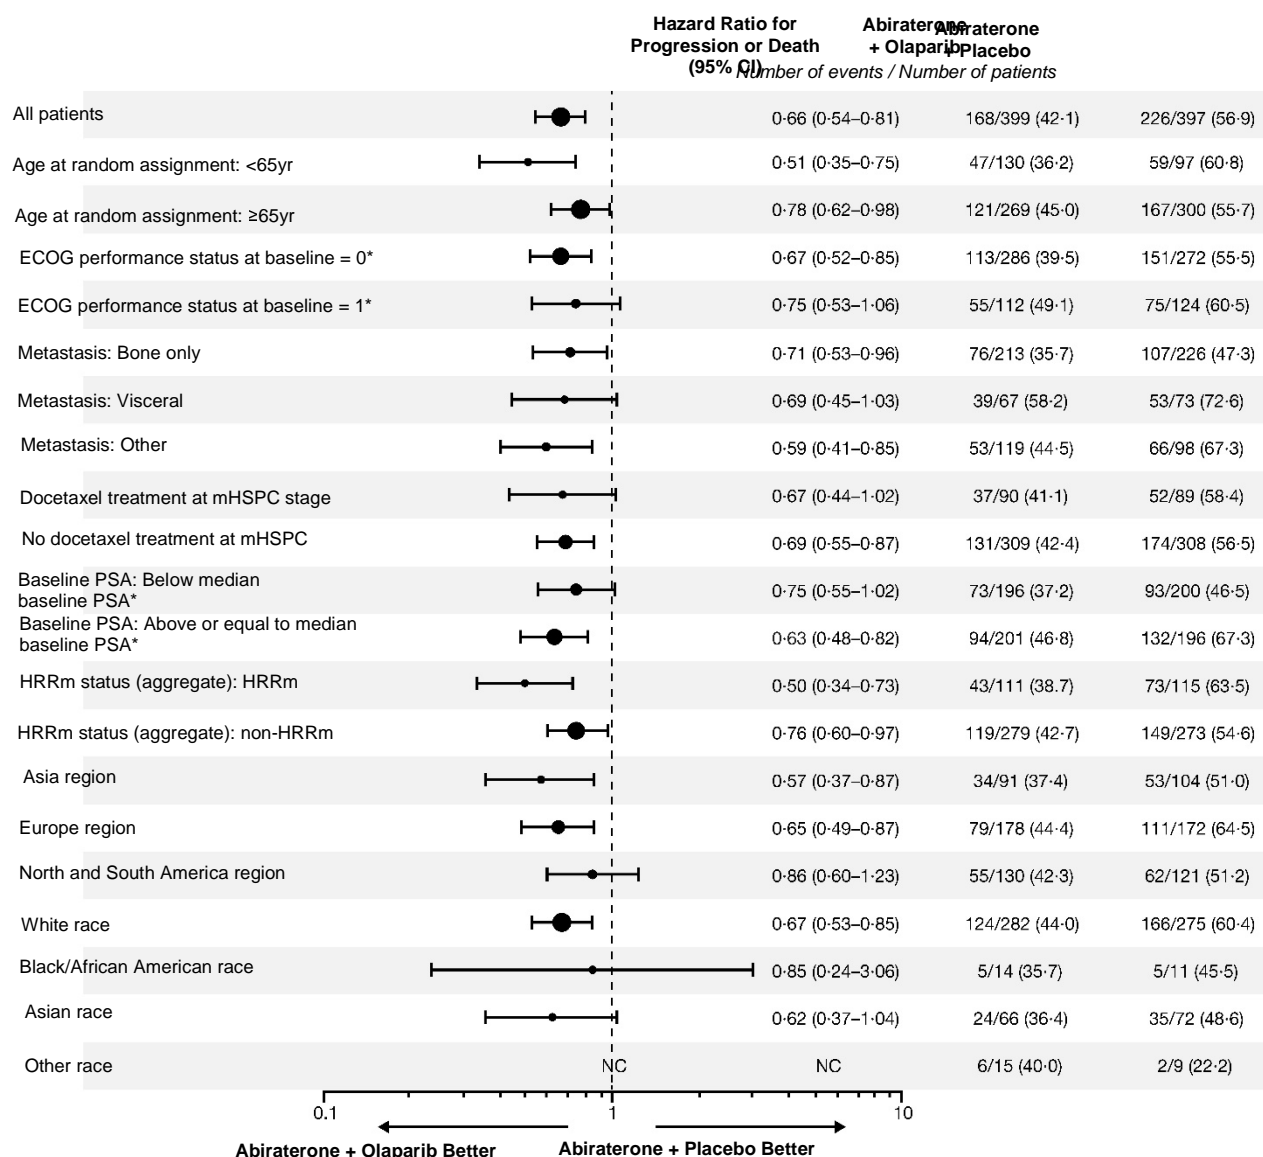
Hazard Ratio for Progression or Death (95% CI)

Abiraterone + Olaparib

Abiraterone + Placebo

Number of events / Number of patients

| | Hazard Ratio for Progression or Death (95% CI) | Abiraterone + Olaparib | Abiraterone + Placebo |
|---|---|---|---|
| All patients | 0·66 (0·54–0·81) | 168/399 (42·1) | 226/397 (56·9) |
| Age at random assignment: <65yr | 0·51 (0·35–0·75) | 47/130 (36·2) | 59/97 (60·8) |
| Age at random assignment: ≥65yr | 0·78 (0·62–0·98) | 121/269 (45·0) | 167/300 (55·7) |
| ECOG performance status at baseline = 0* | 0·67 (0·52–0·85) | 113/286 (39·5) | 151/272 (55·5) |
| ECOG performance status at baseline = 1* | 0·75 (0·53–1·06) | 55/112 (49·1) | 75/124 (60·5) |
| Metastasis: Bone only | 0·71 (0·53–0·96) | 76/213 (35·7) | 107/226 (47·3) |
| Metastasis: Visceral | 0·69 (0·45–1·03) | 39/67 (58·2) | 53/73 (72·6) |
| Metastasis: Other | 0·59 (0·41–0·85) | 53/119 (44·5) | 66/98 (67·3) |
| Docetaxel treatment at mHSPC stage | 0·67 (0·44–1·02) | 37/90 (41·1) | 52/89 (58·4) |
| No docetaxel treatment at mHSPC | 0·69 (0·55–0·87) | 131/309 (42·4) | 174/308 (56·5) |
| Baseline PSA: Below median baseline PSA* | 0·75 (0·55–1·02) | 73/196 (37·2) | 93/200 (46·5) |
| Baseline PSA: Above or equal to median baseline PSA* | 0·63 (0·48–0·82) | 94/201 (46·8) | 132/196 (67·3) |
| HRRm status (aggregate): HRRm | 0·50 (0·34–0·73) | 43/111 (38.7) | 73/115 (63·5) |
| HRRm status (aggregate): non-HRRm | 0·76 (0·60–0·97) | 119/279 (42·7) | 149/273 (54·6) |
| Asia region | 0·57 (0·37–0·87) | 34/91 (37·4) | 53/104 (51·0) |
| Europe region | 0·65 (0·49–0·87) | 79/178 (44·4) | 111/172 (64·5) |
| North and South America region | 0·86 (0·60–1·23) | 55/130 (42·3) | 62/121 (51·2) |
| White race | 0·67 (0·53–0·85) | 124/282 (44·0) | 166/275 (60·4) |
| Black/African American race | 0·85 (0·24–3·06) | 5/14 (35·7) | 5/11 (45·5) |
| Asian race | 0·62 (0·37–1·04) | 24/66 (36·4) | 35/72 (48·6) |
| Other race | NC | 6/15 (40·0) | 2/9 (22·2) |

NC

0.1 1 10

Abiraterone + Olaparib Better

Abiraterone + Placebo Better